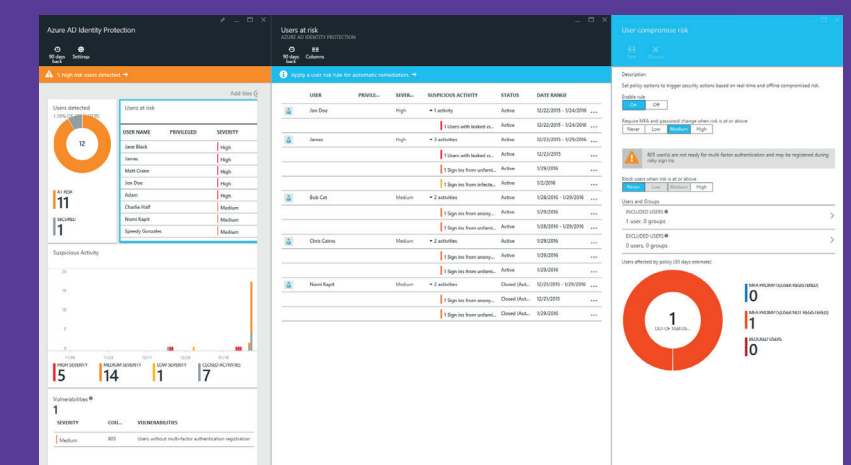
Azure AD Identity Protection

90 days back Settings

5 high risk users detected. →

Add tiles

Users detected

12

AT RISK
11

SECURED
1

Users at risk

| USER NAME | PRIVILEGED | SEVERITY |
|---|---|---|
| Jane Black | | High |
| James | | High |
| Matt Crane | | High |
| Joe Doe | | High |
| Adam | | High |
| Charlie Half | | Medium |
| Nomi Kapit | | Medium |
| Speedy Gonzales | | Medium |

Suspicious Activity

HIGH SEVERITY
5

MEDIUM SEVERITY
14

LOW SEVERITY
1

CLOSED ACTIVITIES
7

Vulnerabilities
1

| SEVERITY | COU... | VULNERABILITIES |
|---|---|---|
| Medium | 805 | Users without multi-factor authentication registration |

Users at risk
AZURE AD IDENTITY PROTECTION

90 days back Columns

Apply a user risk rule for automatic remediation. →

| USER | PRIVILE... | SEVER... | SUSPICIOUS ACTIVITY | STATUS | DATE RANGE |
|---|---|---|---|---|---|
| Jon Doe | | High | 1 activity | Active | 12/22/2015 - 1/24/2016 |
| | | | 1 Users with leaked cr... | Active | 12/22/2015 - 1/24/2016 |
| James | | High | 3 activities | Active | 12/23/2015 - 1/29/2016 |
| | | | 1 Users with leaked cr... | Active | 12/23/2015 |
| | | | 1 Sign ins from unfami... | Active | 1/29/2016 |
| | | | 1 Sign ins from infecte... | Active | 1/2/2016 |
| Bob Cat | | Medium | 2 activities | Active | 1/28/2016 - 1/29/2016 |
| | | | 1 Sign ins from anony... | Active | 1/29/2016 |
| | | | 1 Sign ins from unfami... | Active | 1/28/2016 |
| Chris Cairns | | Medium | 2 activities | Active | 1/29/2016 |
| | | | 1 Sign ins from anony... | Active | 1/29/2016 |
| | | | 1 Sign ins from unfami... | Active | 1/29/2016 |
| Nomi Kapit | | Medium | 2 activities | Closed (Aut... | 12/21/2015 - 1/29/2016 |
| | | | 1 Sign ins from anony... | Closed (Aut... | 12/21/2015 |
| | | | 1 Sign ins from unfami... | Closed (Aut... | 1/29/2016 |

User compromise risk

Save Discard

Description

Set policy options to trigger security actions based on real-time and offline compromised risk.

Enable rule
On Off

Require MFA and password change when risk is at or above
Never Low Medium High

805 user(s) are not ready for multi-factor authentication and may be registered during risky sign ins

Block users when risk is at or above
Never Low Medium High

Users and Groups

INCLUDED USERS
1 user, 0 groups

EXCLUDED USERS
0 users, 0 groups

Users affected by policy (30 days estimate)

1
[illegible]

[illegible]
0

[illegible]
1

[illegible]
0